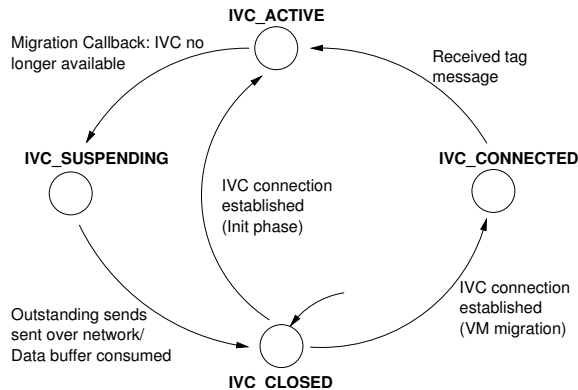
IVC_ACTIVE

Migration Callback: IVC no longer available

Received tag message

IVC_SUSPENDING

IVC_CONNECTED

IVC connection established (Init phase)

Outstanding sends sent over network/ Data buffer consumed

IVC connection established (VM migration)

IVC_CLOSED